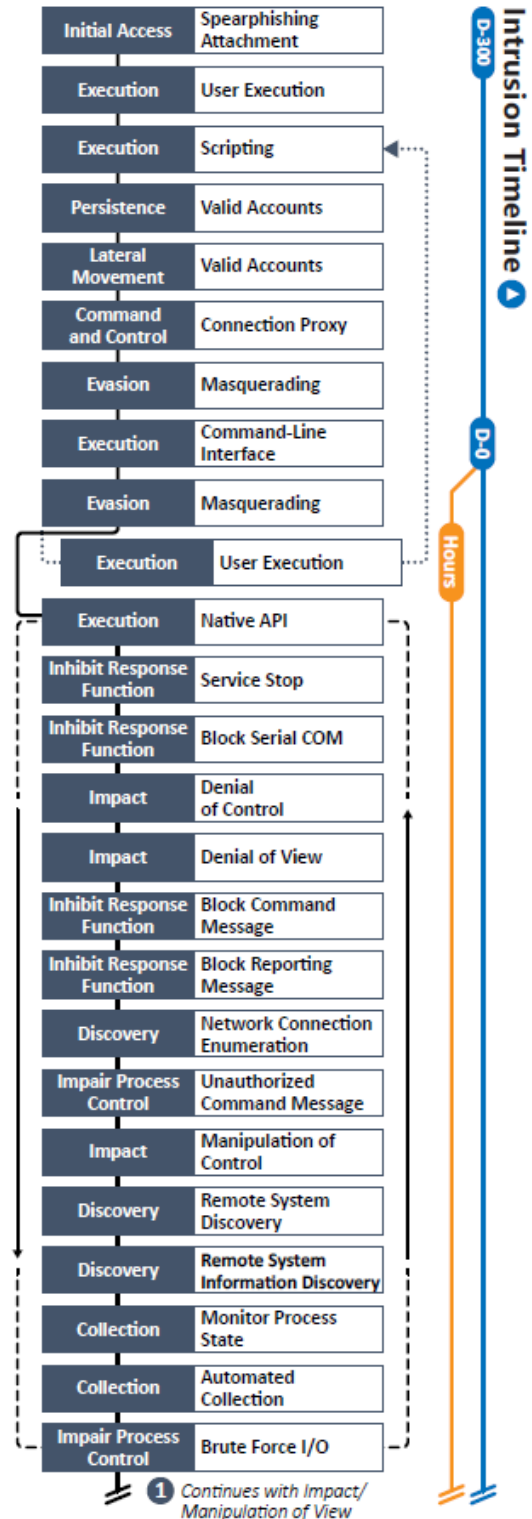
Intrusion Timeline

D-300

D-0

Hours

| | |
|---|---|
| Initial Access | Spearphishing Attachment |
| Execution | User Execution |
| Execution | Scripting |
| Persistence | Valid Accounts |
| Lateral Movement | Valid Accounts |
| Command and Control | Connection Proxy |
| Evasion | Masquerading |
| Execution | Command-Line Interface |
| Evasion | Masquerading |
| Execution | User Execution |
| Execution | Native API |
| Inhibit Response Function | Service Stop |
| Inhibit Response Function | Block Serial COM |
| Impact | Denial of Control |
| Impact | Denial of View |
| Inhibit Response Function | Block Command Message |
| Inhibit Response Function | Block Reporting Message |
| Discovery | Network Connection Enumeration |
| Impair Process Control | Unauthorized Command Message |
| Impact | Manipulation of Control |
| Discovery | Remote System Discovery |
| Discovery | Remote System Information Discovery |
| Collection | Monitor Process State |
| Collection | Automated Collection |
| Impair Process Control | Brute Force I/O |

1 Continues with Impact/ Manipulation of View